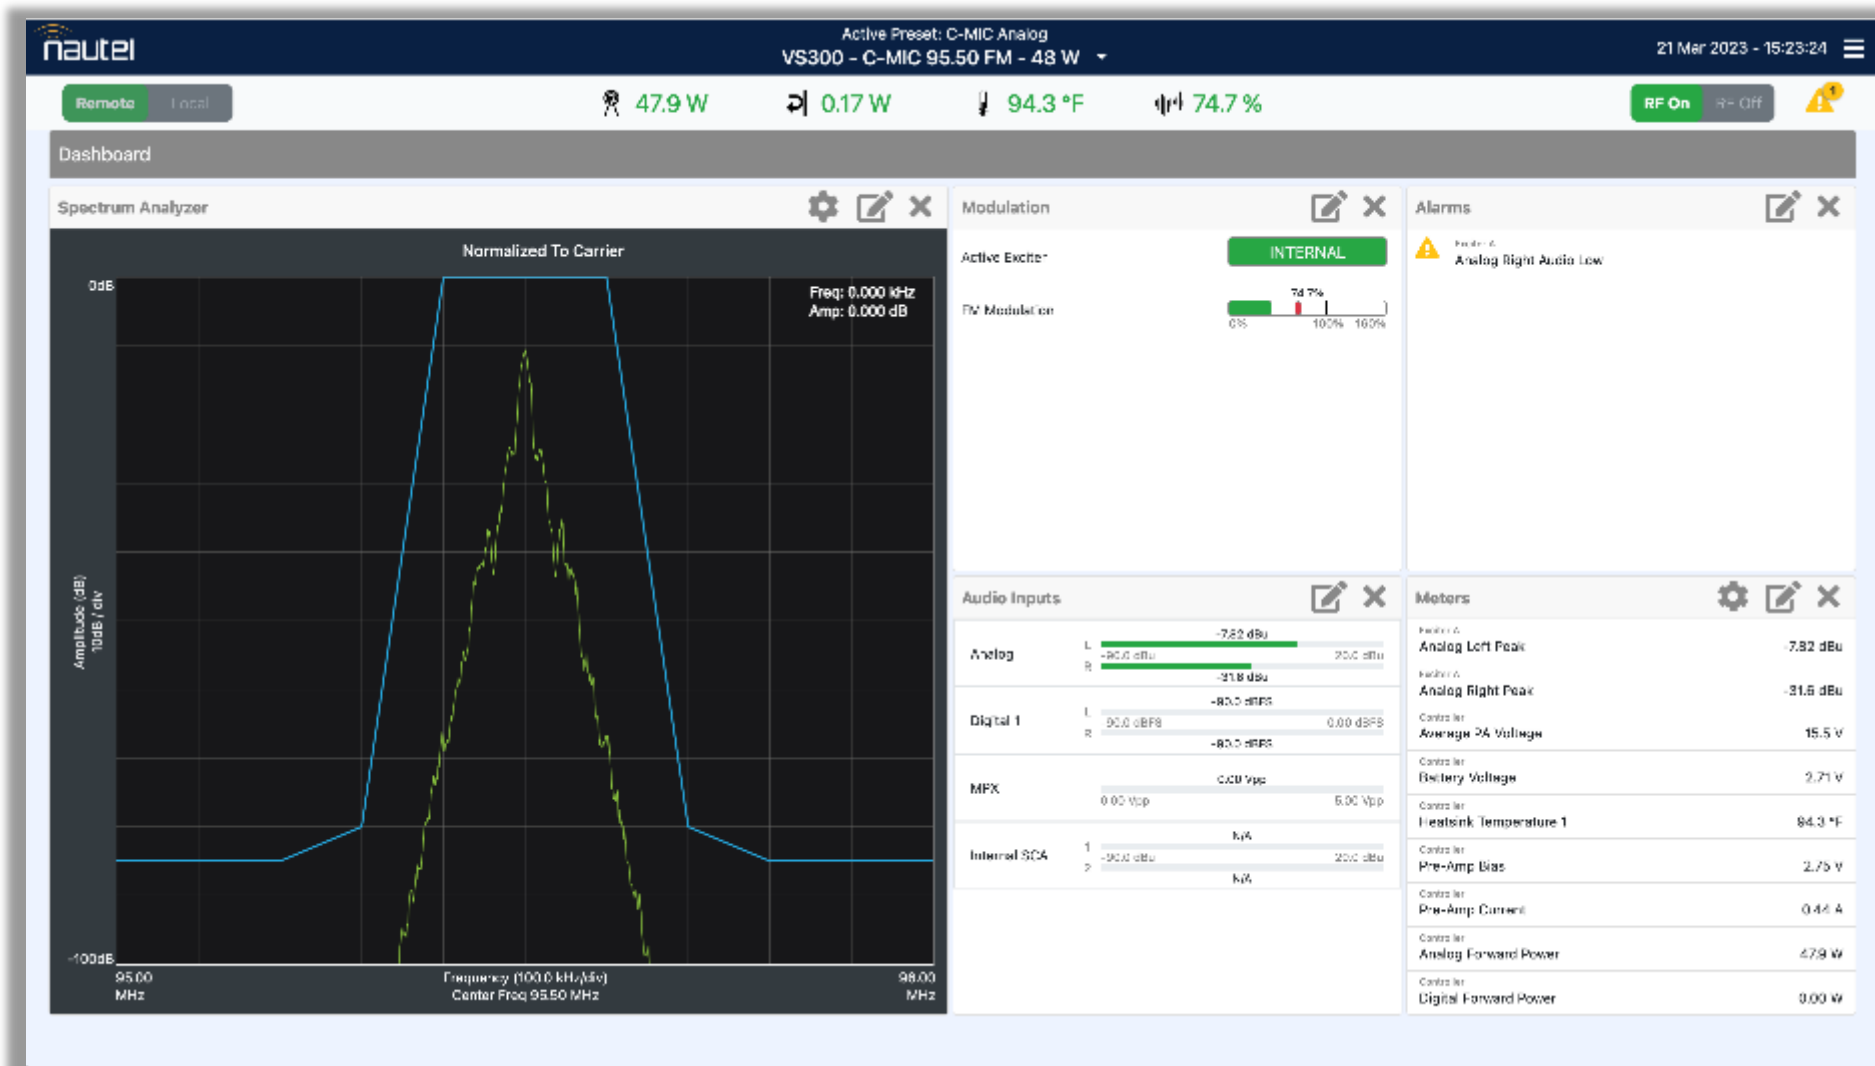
nautel

Active Preset: C-MIC Analog
VS300 - C-MIC 95.50 FM - 48 W

21 Mar 2023 - 15:23:24

Remote Local

47.9 W 0.17 W 94.3 °F 74.7 %

RF On RF Off

Dashboard

Spectrum Analyzer

Normalized To Carrier

0dB

Freq: 0.000 kHz
Amp: 0.000 dB

Amplitude (dB) 10dB / div

-100dB

95.00 MHz

Frequency (100.0 kHz/div)
Center Freq 95.50 MHz

96.00 MHz

Modulation

Active Exciter INTERNAL

FM Modulation 74.7%

0% 100% 160%

Alarms

Exciter A
Analog Right Audio Low

Audio Inputs

Analog L -7.82 dBu
-90.0 dBu 20.0 dBu
R -31.8 dBu

Digital 1 L -80.0 dBFS
-90.0 dBFS 0.00 dBFS
R -80.0 dBFS

MPX 0.00 Vpp
0.00 Vpp 5.00 Vpp

Internal SCA 1 N/A
-90.0 dBu 20.0 dBu
2 N/A

Meters

| Exciter A Analog Left Peak | -7.82 dBu |
|---|---|
| Exciter A Analog Right Peak | -31.6 dBu |
| Controller Average PA Voltage | 15.5 V |
| Controller Battery Voltage | 2.71 V |
| Controller Heatsink Temperature 1 | 94.3 °F |
| Controller Pre-Amp Bias | 2.75 V |
| Controller Pre-Amp Current | 0.44 A |
| Controller Analog Forward Power | 47.9 W |
| Controller Digital Forward Power | 0.00 W |